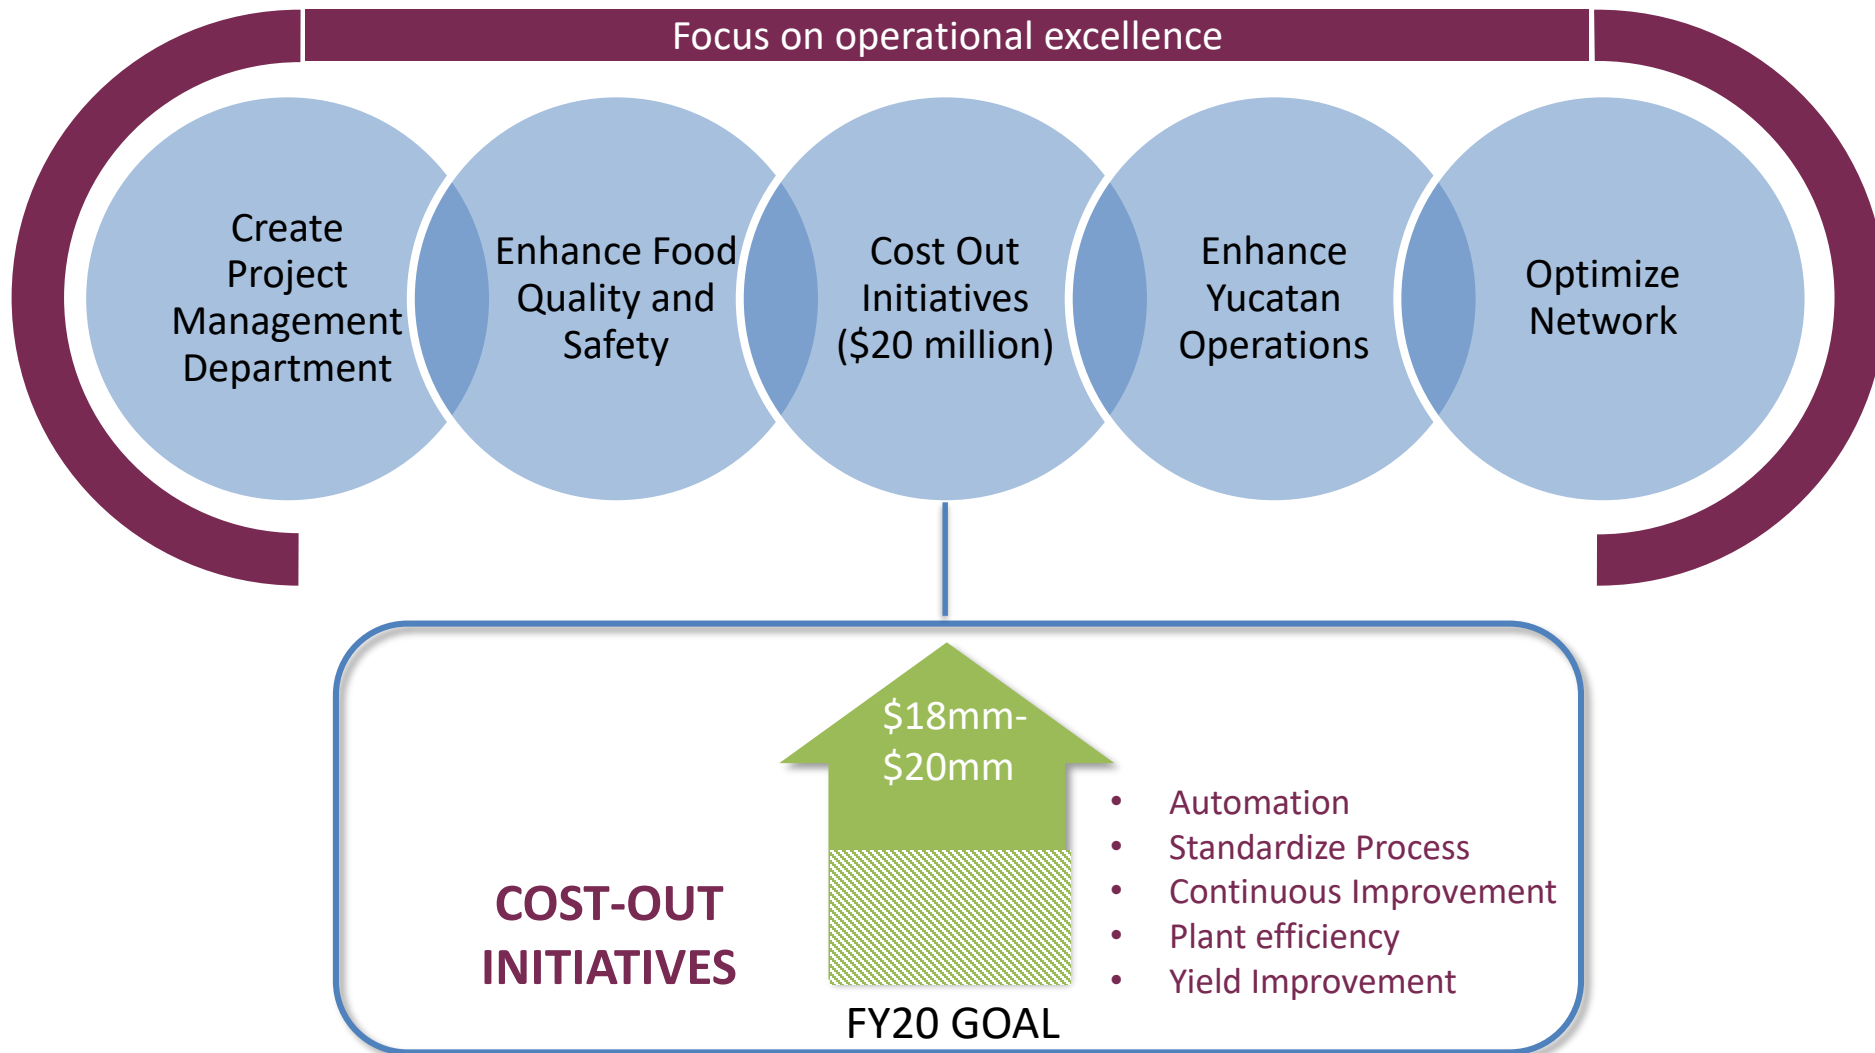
Focus on operational excellence

Create Project Management Department

Enhance Food Quality and Safety

Cost Out Initiatives (\$20 million)

Enhance Yucatan Operations

Optimize Network

COST-OUT INITIATIVES

\$18mm-\$20mm

FY20 GOAL

- Automation
- Standardize Process
- Continuous Improvement
- Plant efficiency
- Yield Improvement